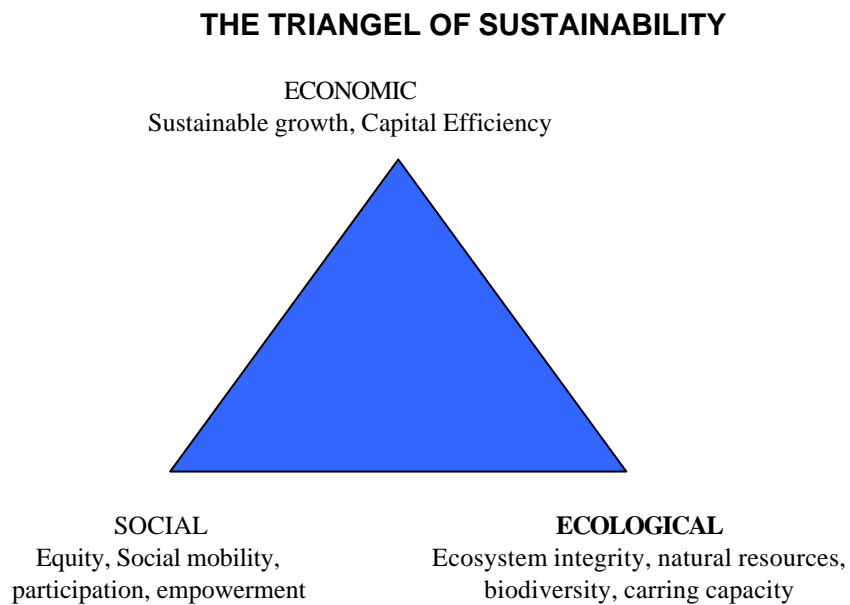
THE TRIANGEL OF SUSTAINABILITY

ECONOMIC
Sustainable growth, Capital Efficiency

SOCIAL
Equity, Social mobility, participation, empowerment

ECOLOGICAL
Ecosystem integrity, natural resources, biodiversity, carring capacity